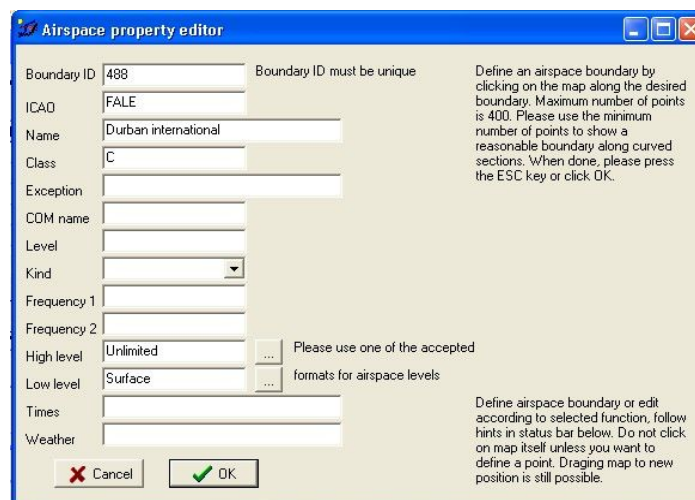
Airspace property editor

Boundary ID 488
Boundary ID must be unique

ICAO FALE

Name Durban international

Class C

Exception

COM name

Level

Kind

Frequency 1

Frequency 2

High level Unlimited ...

Low level Surface ...

Please use one of the accepted formats for airspace levels

Times

Weather

Cancel

OK

Define an airspace boundary by clicking on the map along the desired boundary. Maximum number of points is 400. Please use the minimum number of points to show a reasonable boundary along curved sections. When done, please press the ESC key or click OK.

Define airspace boundary or edit according to selected function, follow hints in status bar below. Do not click on map itself unless you want to define a point. Draging map to new position is still possible.